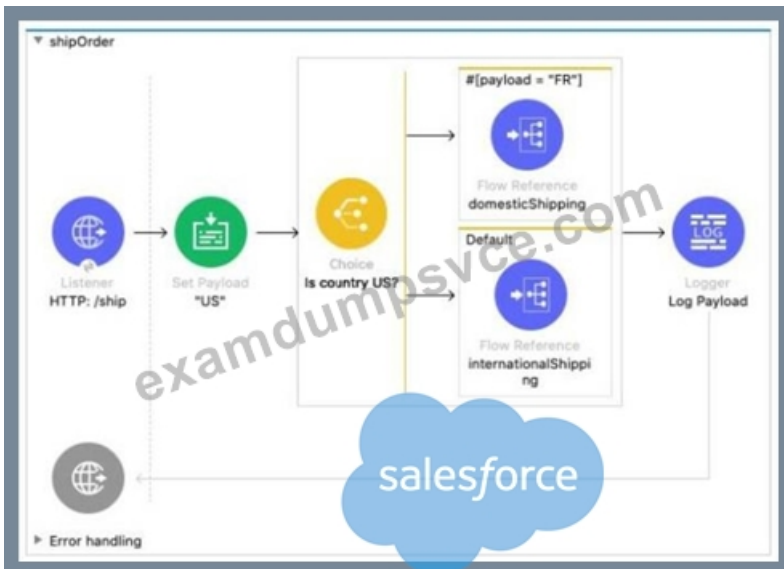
▼ shipOrder

#[payload = "FR"]

Listener
HTTP: /ship

Set Payload
"US"

Choice
Is country US?

Flow Reference
domesticShipping

Default

Flow Reference
internationalShipping

Logger
Log Payload

LOG

examdumpsvce.com

salesforce

▶ Error handling